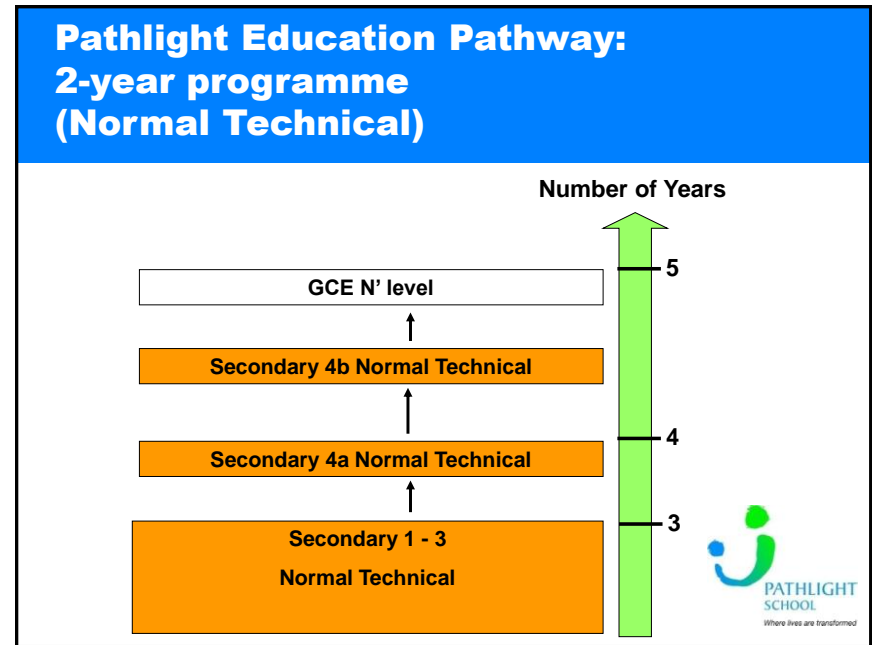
Pathlight Education Pathway:
2-year programme
(Normal Technical)

Number of Years

GCE N' level

Secondary 4b Normal Technical

Secondary 4a Normal Technical

Secondary 1 - 3
Normal Technical

5
4
3

PATHLIGHT
SCHOOL
Where lives are transformed